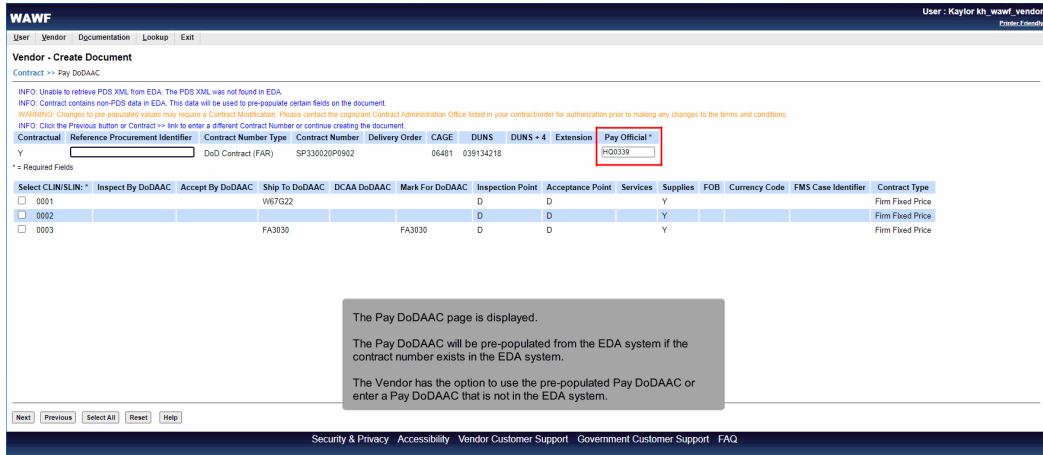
WAWF

User : Kaylor kh_wawf_vendor
Printer Friendly

User Vendor Documentation Lookup Exit

Vendor - Create Document

Contract >> Pay DoDAAC

INFO: Unable to retrieve PDS XML from EDA. The PDS XML was not found in EDA.
INFO: Contract contains non-PDS data in EDA. This data will be used to pre-populate certain fields on the document.
WARNING: Changes to pre-populated values may require a Contract Modification. Please contact the cognizant Contract Administration Office listed in your contract/order for authorization prior to making any changes to the terms and conditions.
INFO: Click the Previous button or Contract >> link to enter a different Contract Number or continue creating the document.

| Contractual | Reference Procurement Identifier | Contract Number Type | Contract Number | Delivery Order | CAGE | DUNS | DUNS + 4 | Extension | Pay Official * |
|---|---|---|---|---|---|---|---|---|---|
| Y | | DoD Contract (FAR) | SP330020P0902 | | 06481 | 039134218 | | | HQ0339 |

* = Required Fields

| Select CLIN/SLIN: * | Inspect By DoDAAC | Accept By DoDAAC | Ship To DoDAAC | DCAA DoDAAC | Mark For DoDAAC | Inspection Point | Acceptance Point | Services | Supplies | FOB | Currency Code | FMS Case Identifier | Contract Type |
|---|---|---|---|---|---|---|---|---|---|---|---|---|---|
| 0001 | | | W67G22 | | | D | D | | Y | | | | Firm Fixed Price |
| 0002 | | | | | | D | D | | Y | | | | Firm Fixed Price |
| 0003 | | | FA3030 | | FA3030 | D | D | | Y | | | | Firm Fixed Price |

The Pay DoDAAC page is displayed.

The Pay DoDAAC will be pre-populated from the EDA system if the contract number exists in the EDA system.

The Vendor has the option to use the pre-populated Pay DoDAAC or enter a Pay DoDAAC that is not in the EDA system.

Next Previous Select All Reset Help

Security & Privacy Accessibility Vendor Customer Support Government Customer Support FAQ